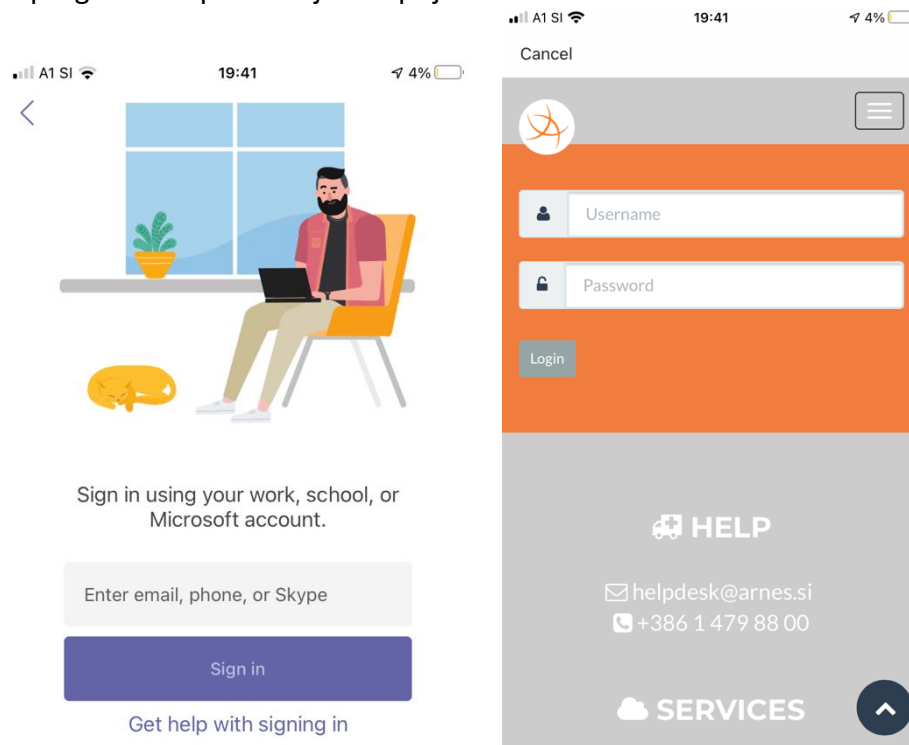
A1 SI 19:41 4%

Sign in using your work, school, or Microsoft account.

Enter email, phone, or Skype

Sign in

Get help with signing in

A1 SI 19:41 4%

Cancel

Username

Password

Login

HELP

helpdesk@arnes.si
+386 1 479 88 00

SERVICES